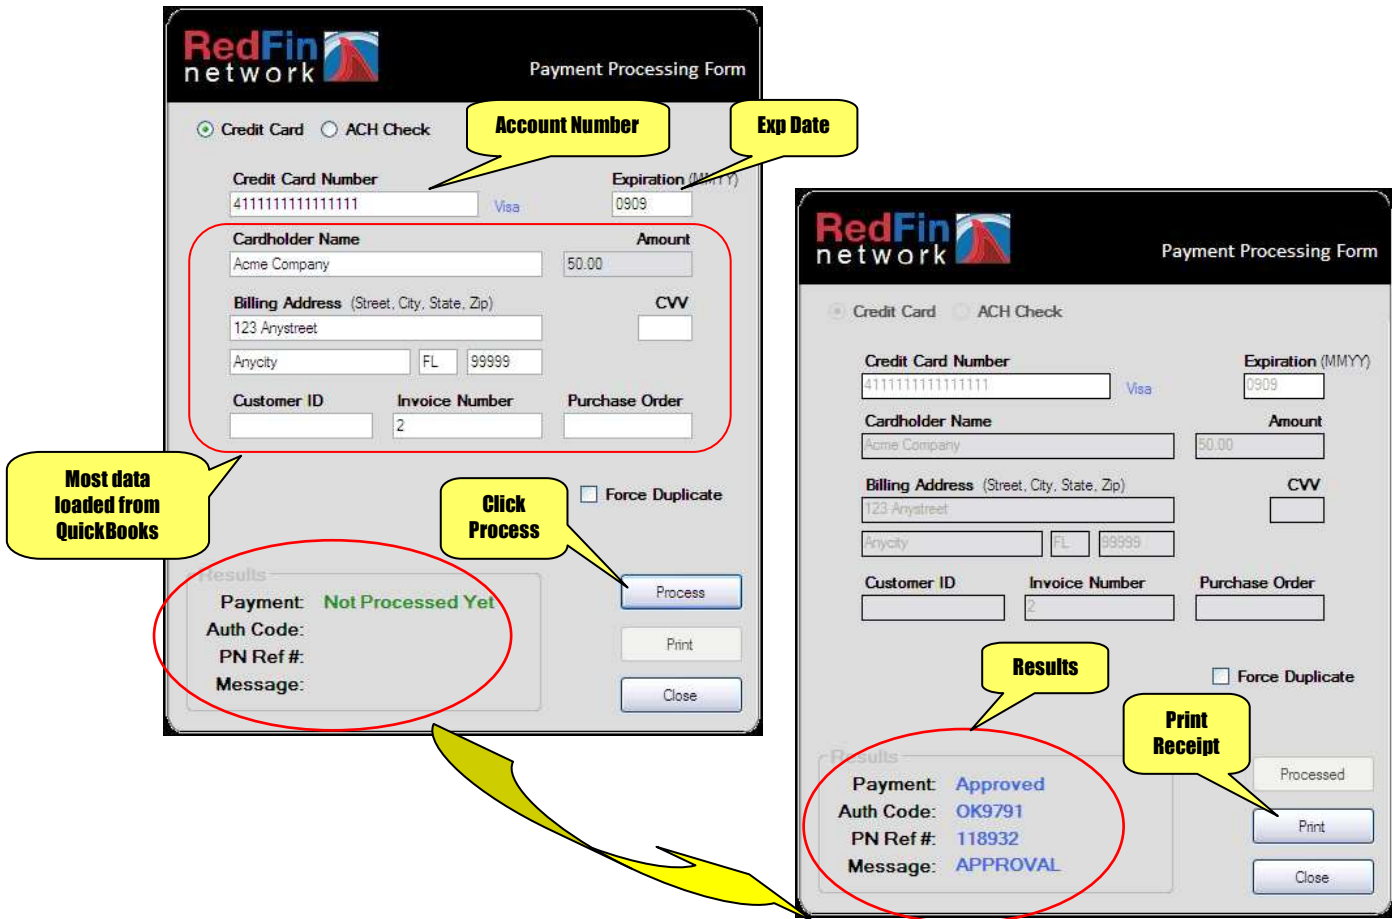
RedFin network

Payment Processing Form

Credit Card ACH Check

Account Number

Exp Date

Credit Card Number
4111111111111111 Visa

Expiration (MMYY)
0909

Cardholder Name
Acme Company

Amount
50.00

Billing Address (Street, City, State, Zip)
123 Anystreet

CVV

Anycity FL 99999

Customer ID

Invoice Number
2

Purchase Order

Most data loaded from QuickBooks

Click Process

Force Duplicate

Results
Payment: Not Processed Yet
Auth Code:
PN Ref #:
Message:

Process

Print

Close

RedFin network

Payment Processing Form

Credit Card ACH Check

Credit Card Number
4111111111111111 Visa

Expiration (MMYY)
0909

Cardholder Name
Acme Company

Amount
50.00

Billing Address (Street, City, State, Zip)
123 Anystreet

CVV

Anycity FL 99999

Customer ID

Invoice Number
2

Purchase Order

Results

Force Duplicate

Print Receipt

Results
Payment: Approved
Auth Code: OK9791
PN Ref #: 118932
Message: APPROVAL

Processed

Print

Close